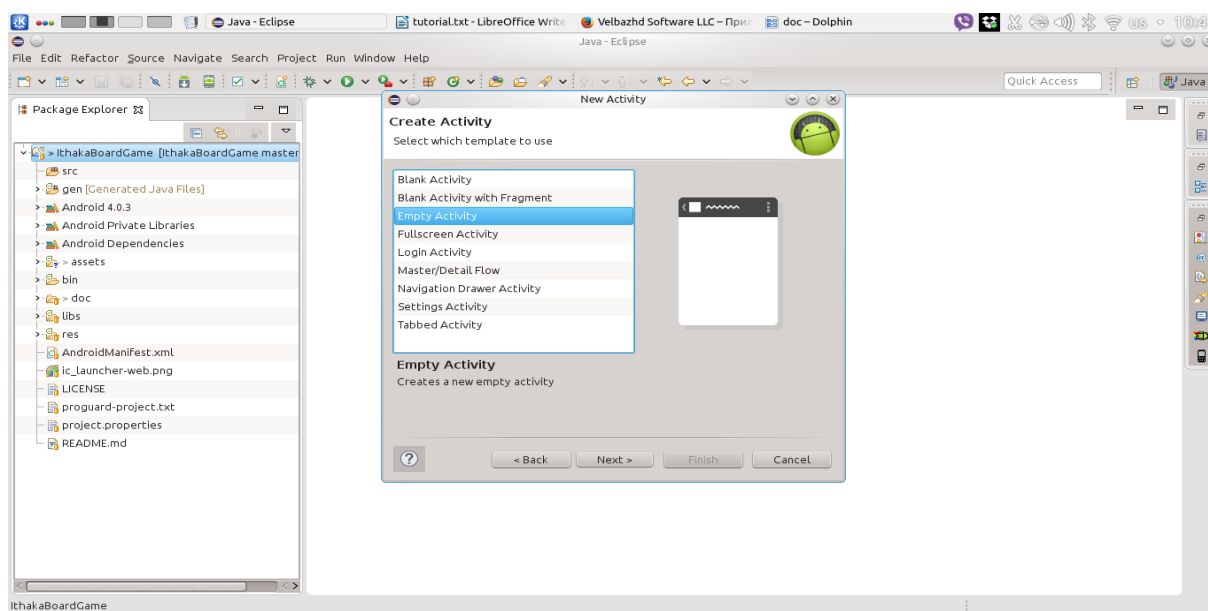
Java - Eclipse
tutorial.txt - LibreOffice Write
Velbazhd Software LLC – При
doc – Dolphin
us
10:4

Java - Eclipse
File Edit Refactor Source Navigate Search Project Run Window Help
Quick Access
Java

Package Explorer
> IthakaBoardGame [IthakaBoardGame master
src
gen [Generated Java Files]
Android 4.0.3
Android Private Libraries
Android Dependencies
> assets
bin
> doc
libs
res
AndroidManifest.xml
ic_launcher-web.png
LICENSE
proguard-project.txt
project.properties
README.md

New Activity
Create Activity
Select which template to use

Blank Activity
Blank Activity with Fragment
Empty Activity
Fullscreen Activity
Login Activity
Master/Detail Flow
Navigation Drawer Activity
Settings Activity
Tabbed Activity

Empty Activity
Creates a new empty activity

< Back
Next >
Finish
Cancel

IthakaBoardGame